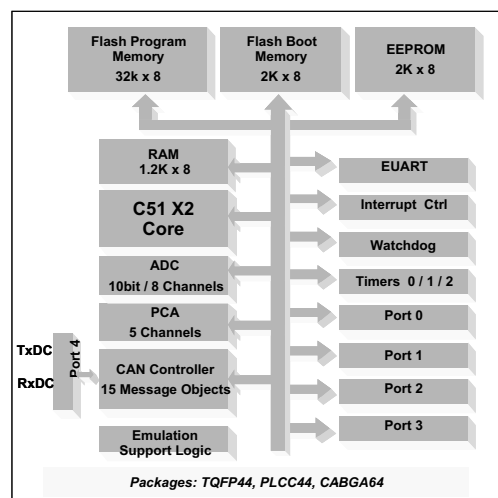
Flash Program Memory 32k x 8

Flash Boot Memory 2K x 8

EEPROM 2K x 8

RAM 1.2K x 8

C51 X2 Core

ADC 10bit / 8 Channels

PCA 5 Channels

TxDC

RxDC

Port 4

CAN Controller 15 Message Objects

Emulation Support Logic

EUART

Interrupt Ctrl

Watchdog

Timers 0 / 1 / 2

Port 0

Port 1

Port 2

Port 3

Packages: TQFP44, PLCC44, CABGA64